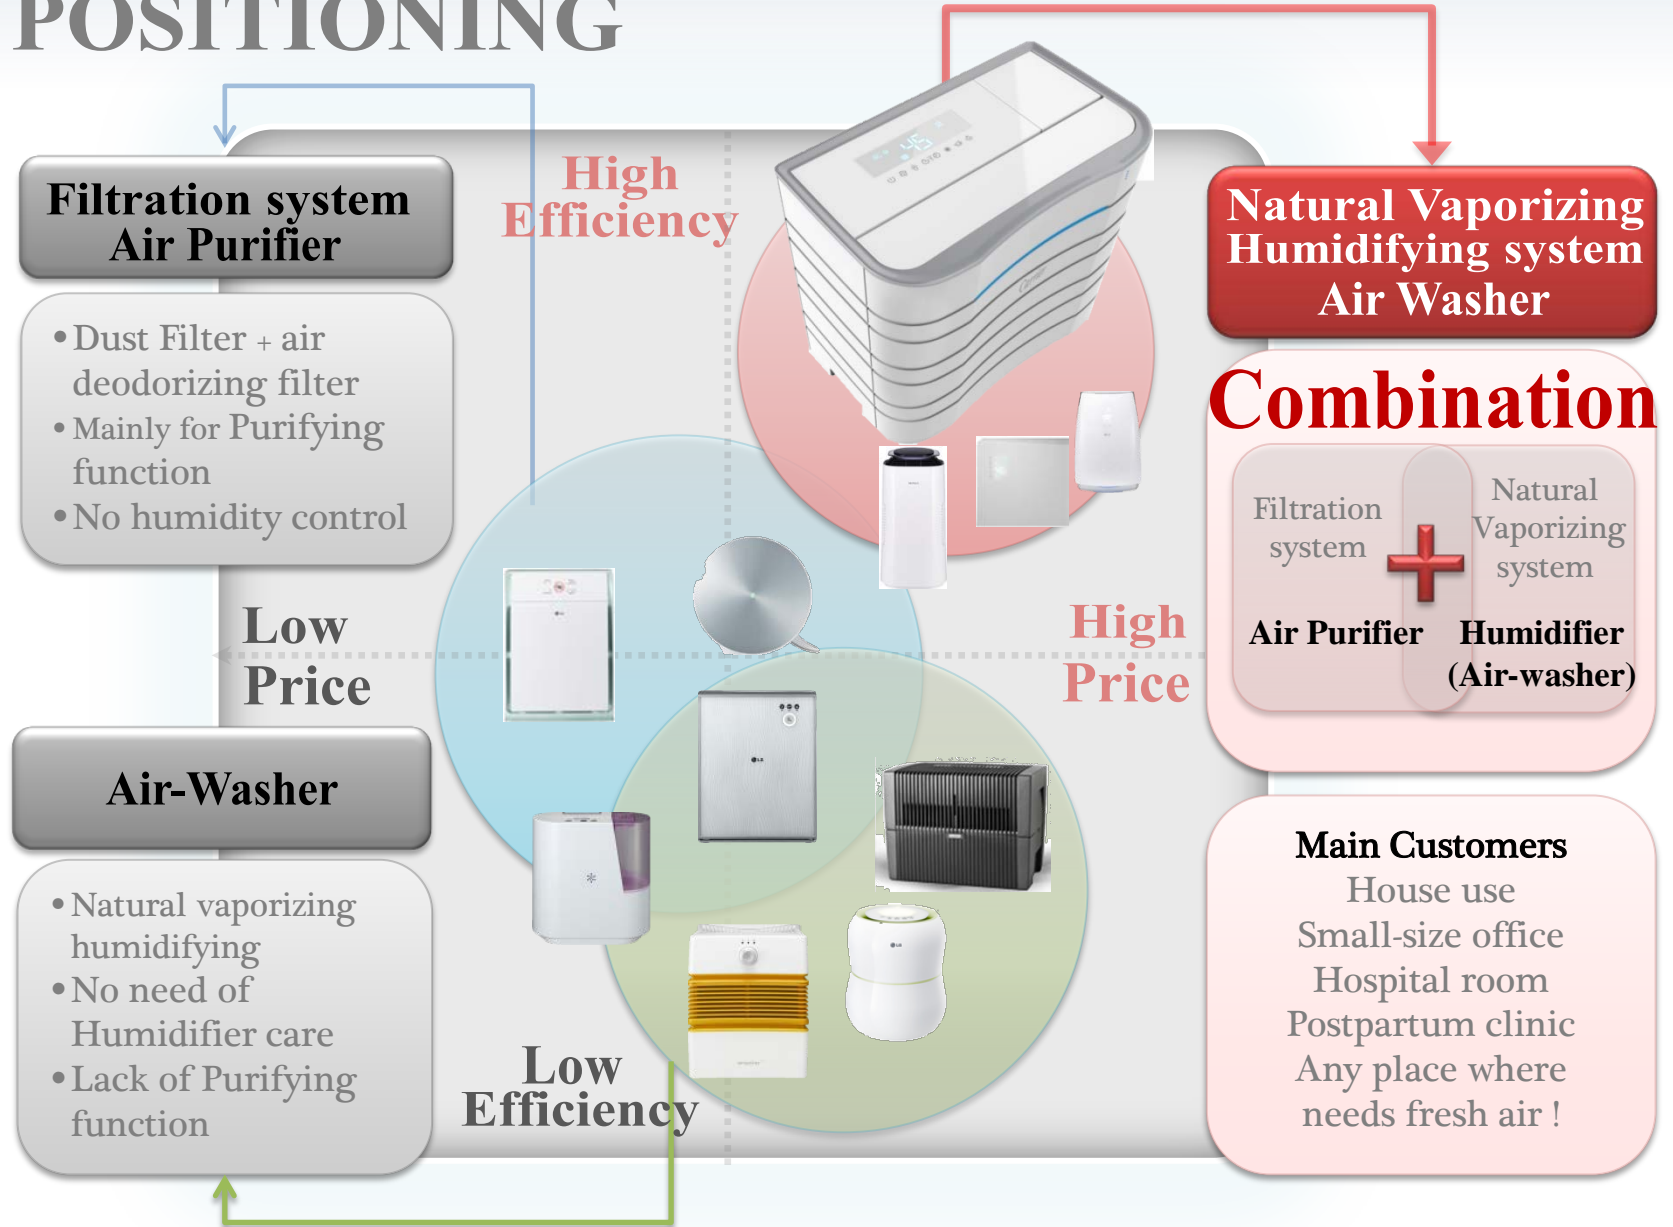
POSITIONING

Filtration system Air Purifier

• Dust Filter + air deodorizing filter
• Mainly for Purifying function
• No humidity control

Air-Washer

• Natural vaporizing humidifying
• No need of Humidifier care
• Lack of Purifying function

High Efficiency

Low Price

High Price

Low Efficiency

Natural Vaporizing Humidifying system Air Washer

Combination

Filtration system

Natural Vaporizing system

Air Purifier

Humidifier (Air-washer)

Main Customers
House use
Small-size office
Hospital room
Postpartum clinic
Any place where needs fresh air !